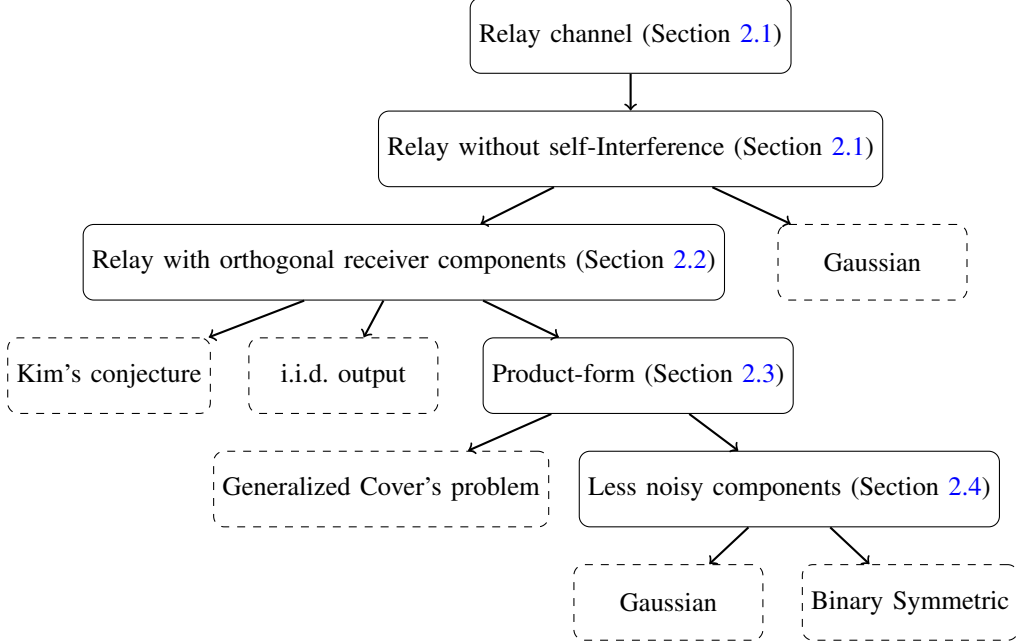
Relay channel (Section 2.1)

Relay without self-Interference (Section 2.1)

Relay with orthogonal receiver components (Section 2.2)

Gaussian

Kim's conjecture

i.i.d. output

Product-form (Section 2.3)

Generalized Cover's problem

Less noisy components (Section 2.4)

Gaussian

Binary Symmetric